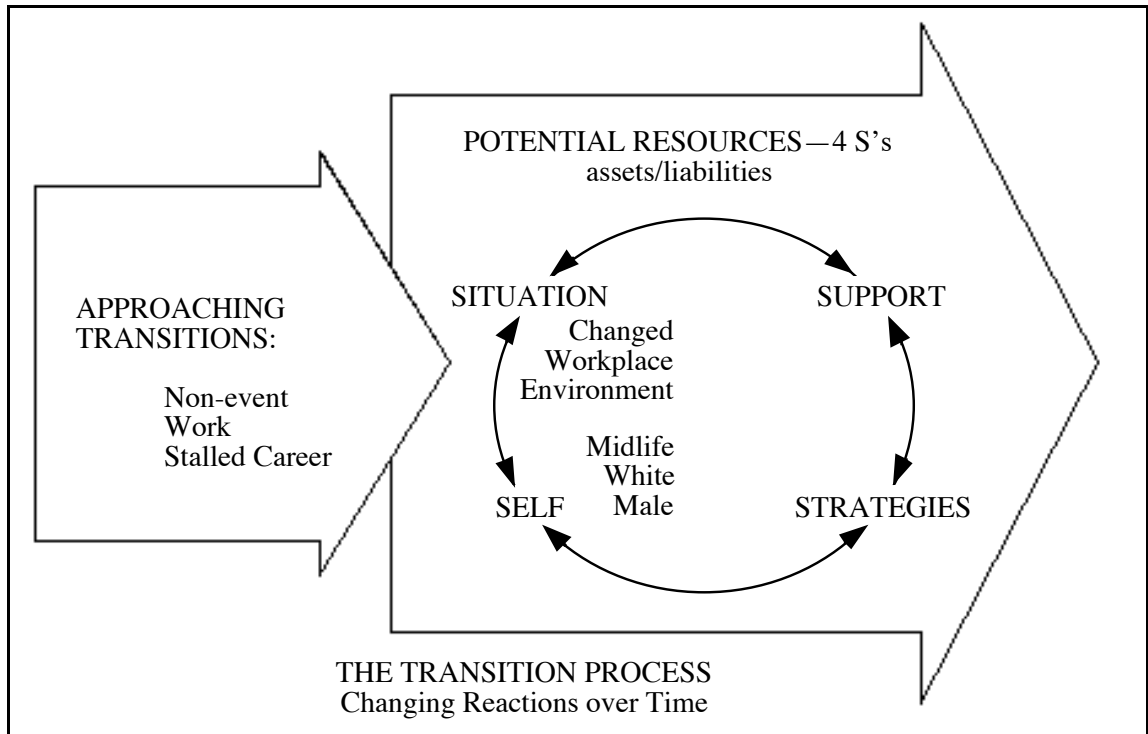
APPROACHING TRANSITIONS:

Non-event
Work
Stalled Career

POTENTIAL RESOURCES—4 S's
assets/liabilities

SITUATION

SUPPORT

Changed
Workplace
Environment

Midlife
White
Male

SELF

STRATEGIES

THE TRANSITION PROCESS
Changing Reactions over Time